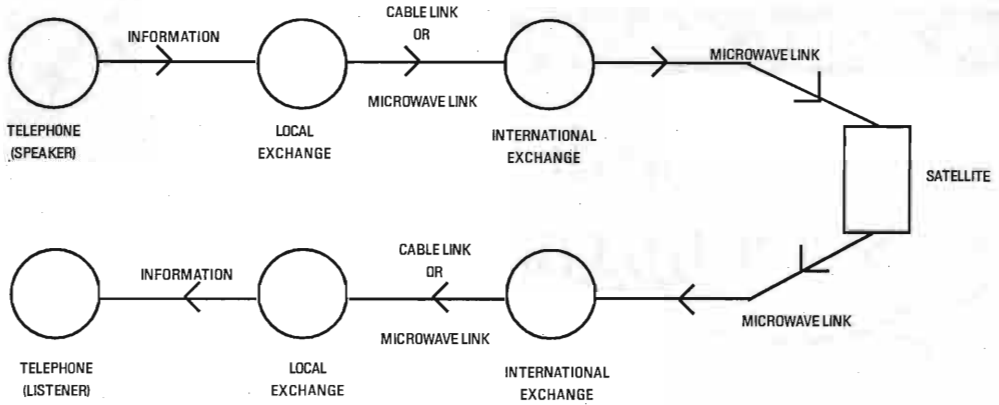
INFORMATION

CABLE LINK
OR
MICROWAVE LINK

MICROWAVE LINK

TELEPHONE
(SPEAKER)

LOCAL
EXCHANGE

INTERNATIONAL
EXCHANGE

SATELLITE

CABLE LINK
OR
MICROWAVE LINK

INFORMATION

MICROWAVE LINK

TELEPHONE
(LISTENER)

LOCAL
EXCHANGE

INTERNATIONAL
EXCHANGE